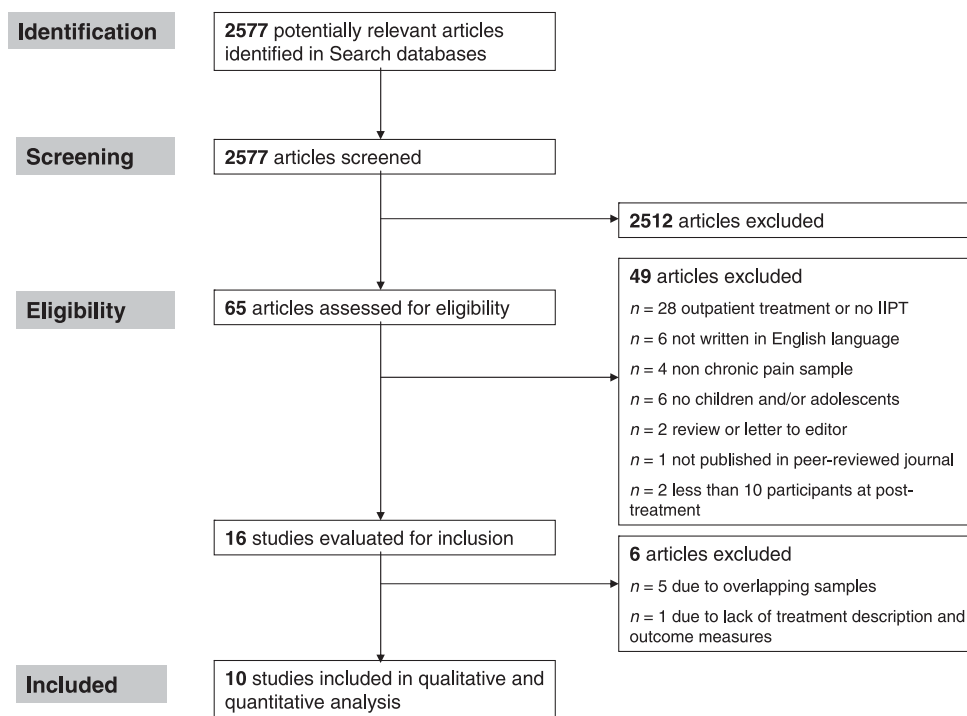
Identification

2577 potentially relevant articles identified in Search databases

Screening

2577 articles screened

2512 articles excluded

Eligibility

65 articles assessed for eligibility

49 articles excluded

$n = 28$ outpatient treatment or no IIPT

$n = 6$ not written in English language

$n = 4$ non chronic pain sample

$n = 6$ no children and/or adolescents

$n = 2$ review or letter to editor

$n = 1$ not published in peer-reviewed journal

$n = 2$ less than 10 participants at post-treatment

16 studies evaluated for inclusion

6 articles excluded

$n = 5$ due to overlapping samples

$n = 1$ due to lack of treatment description and outcome measures

Included

10 studies included in qualitative and quantitative analysis